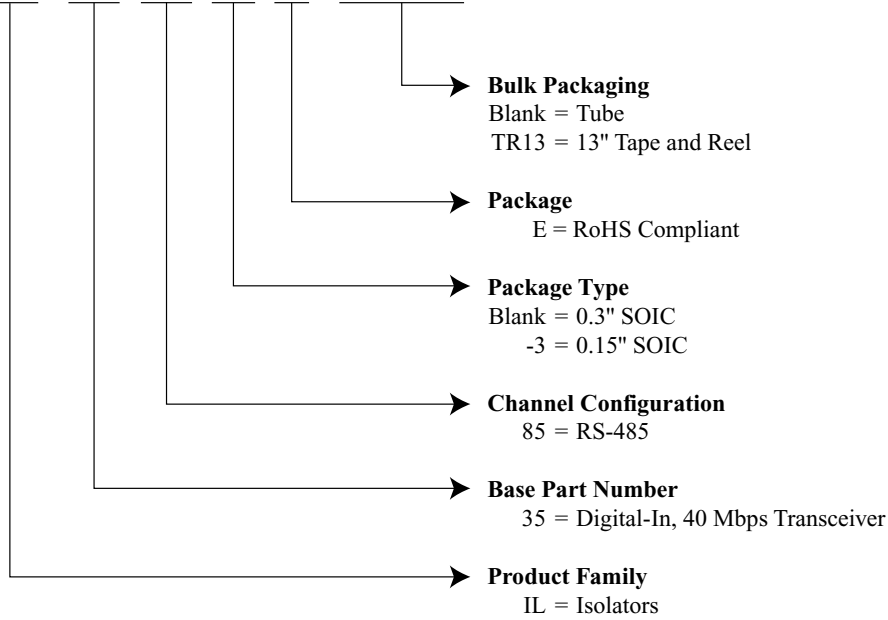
**Bulk Packaging**
Blank = Tube
TR13 = 13" Tape and Reel

**Package**
E = RoHS Compliant

**Package Type**
Blank = 0.3" SOIC
-3 = 0.15" SOIC

**Channel Configuration**
85 = RS-485

**Base Part Number**
35 = Digital-In, 40 Mbps Transceiver

**Product Family**
IL = Isolators